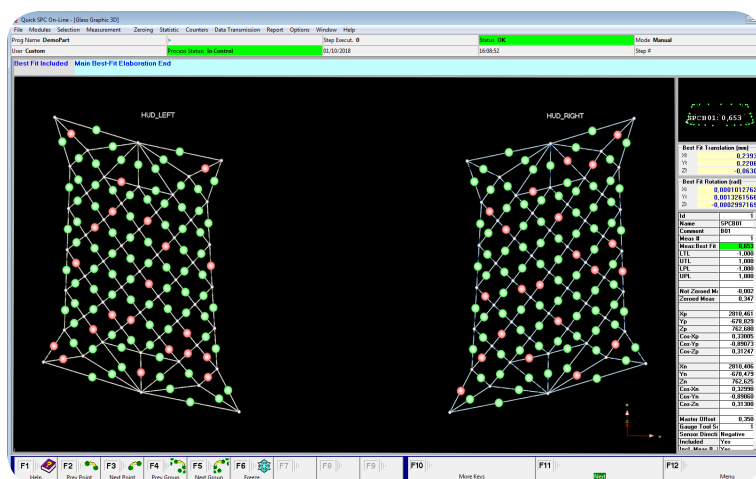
Quick SPC On-Line - [Glass Graphic 3D]

File Modules Selection Measurement Zeroing Statistic Counters Data Transmission Report Options Window Help

| Prog Name DemoPart | > | Step Execut. 0 | Status OK | Mode Manual |
|---|---|---|---|---|
| User Custom | Process Status In Control | 01/10/2018 | 16:08:52 | Step # |

Best Fit Included Main Best-Fit Elaboration End

HUD_LEFT

HUD_RIGHT

SPCB01: 0,653

Best Fit Translation (mm)

Xt 0,2393
Yt 0,2208
Zt -0,0630

Best Fit Rotation (rad)

Xr 0,0001012762
Yr 0,0013261566
Zr -0,0002997165

| Id | 1 |
|---|---|
| Name | SPCB01 |
| Comment | B01 |
| Meas # | 1 |
| Meas Best Fit | 0,653 |
| LTL | -1,000 |
| UTL | 1,000 |
| LPL | -1,000 |
| UPL | 1,000 |
| Not Zeroed M | -0,002 |
| Zeroed Meas | 0,347 |
| Xp | 2810,461 |
| Yp | -678,829 |
| Zp | 762,680 |
| Cos-Xp | 0,33005 |
| Cos-Yp | -0,89073 |
| Cos-Zp | 0,31247 |
| Xn | 2810,406 |
| Yn | -678,479 |
| Zn | 762,625 |
| Cos-Xn | 0,32998 |
| Cos-Yn | -0,89060 |
| Cos-Zn | 0,31300 |
| Master Offset | 0,350 |
| Gauge Tool Sr | 1 |
| Sensor Directi | Negative |
| Included | Yes |
| Incl. Meas B | Yes |

F1 Help F2 Prev Point F3 Next Point F4 Prev Group F5 Next Group F6 Freeze F7 F8 F9 F10 More Keys F11 Next F12 Menu